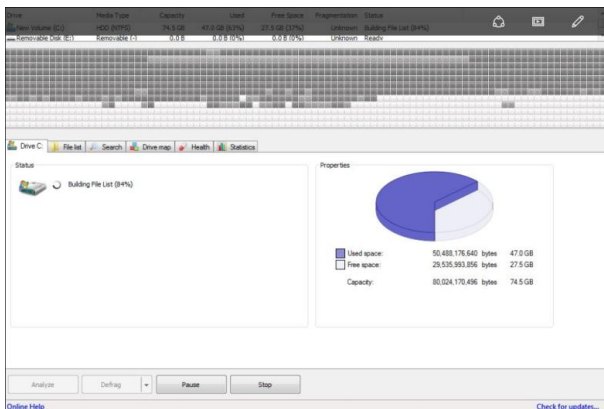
| Drive | Media Type | Capacity | Used | Free Space | Fragmentation | Status |
|---|---|---|---|---|---|---|
| New Volume (C:) | HDD (NTFS) | 74.5 GB | 47.0 GB (63%) | 27.5 GB (37%) | Unknown | Building File List (84%) |
| Removable Disk (E:) | Removable (-) | 0.0 B | 0.0 B (0%) | 0.0 B (0%) | Unknown | Ready |

Drive C: | File list | Search | Drive map | Health | Statistics

Status

Building File List (84%)

Properties

Used space: 50,488,176,640 bytes 47.0 GB
Free space: 29,535,993,856 bytes 27.5 GB
Capacity: 80,024,170,496 bytes 74.5 GB

Analyze | Defrag | Pause | Stop

Online Help

Check for updates...